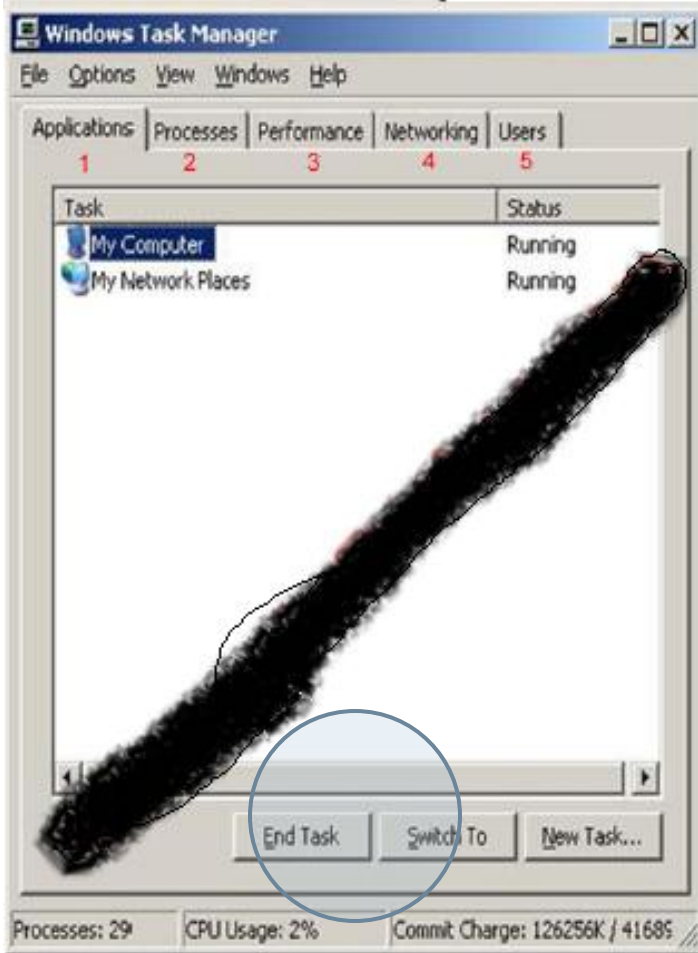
Windows Task Manager

File Options View Windows Help

Applications Processes Performance Networking Users

1 2 3 4 5

| Task | Status |
|---|---|
| My Computer | Running |
| My Network Places | Running |

End Task Switch To New Task...

Processes: 29 CPU Usage: 2% Commit Charge: 126256K / 41689